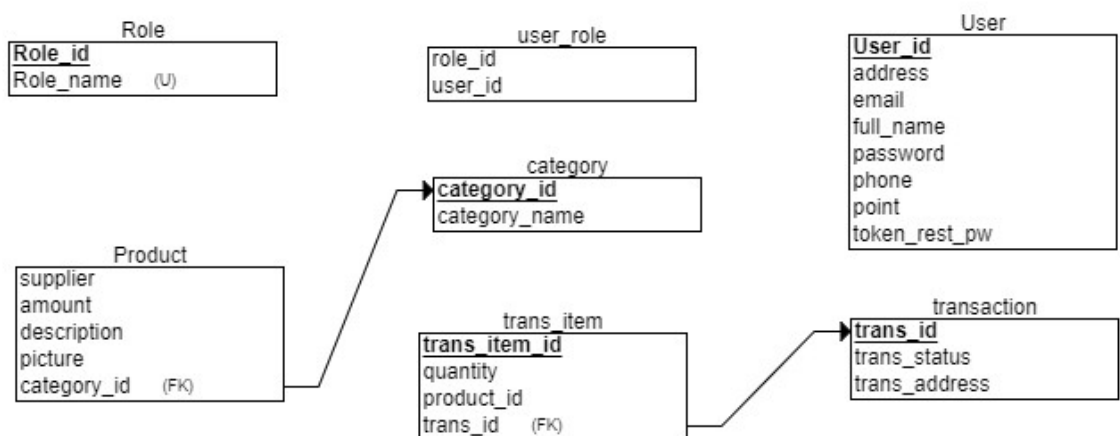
Role

Role_id
Role_name (U)

user_role

role_id
user_id

User

User_id
address
email
full_name
password
phone
point
token_rest_pw

category

category_id
category_name

Product

supplier
amount
description
picture
category_id (FK)

trans_item

trans_item_id
quantity
product_id
trans_id (FK)

transaction

trans_id
trans_status
trans_address